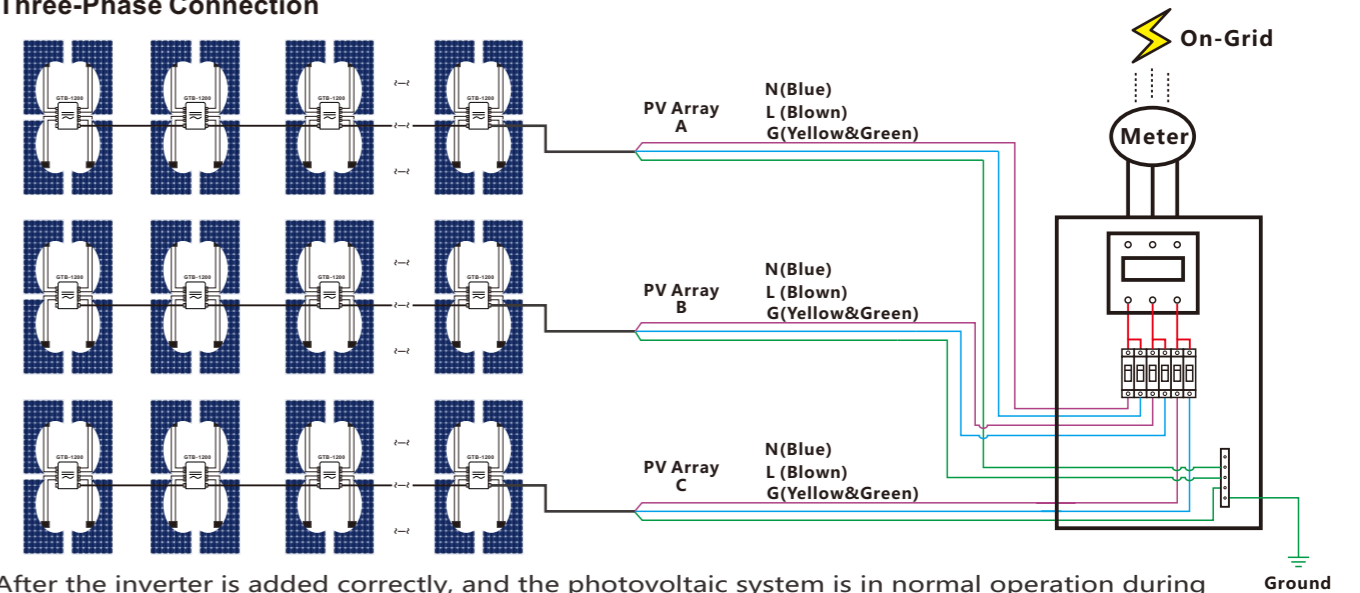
Three-Phase Connection

On-Grid

Meter

GTB-1200 GTB-1200 GTB-1200 GTB-1200

PV Array A

N(Blue)
L (Blown)
G(Yellow&Green)

GTB-1200 GTB-1200 GTB-1200 GTB-1200

PV Array B

N(Blue)
L (Blown)
G(Yellow&Green)

GTB-1200 GTB-1200 GTB-1200 GTB-1200

PV Array C

N(Blue)
L (Blown)
G(Yellow&Green)

Ground

After the inverter is added correctly, and the photovoltaic system is in normal operation during